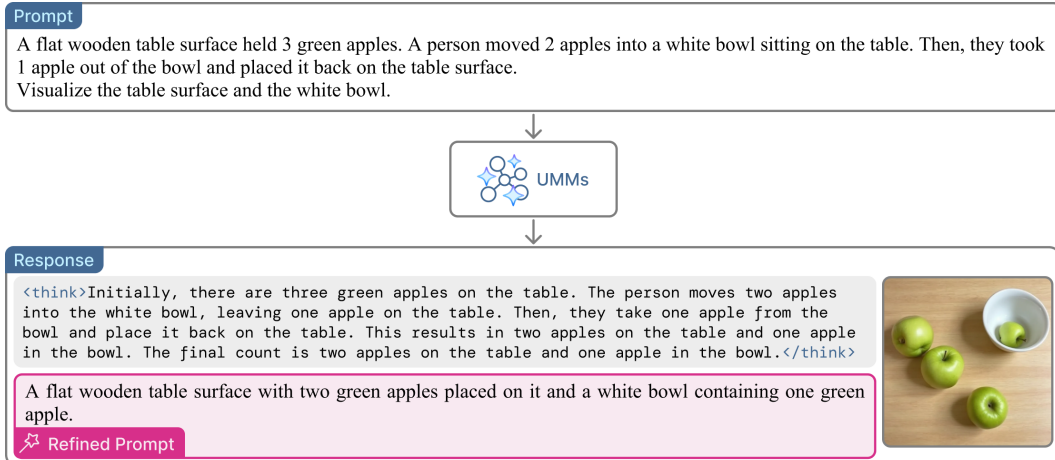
Prompt

A flat wooden table surface held 3 green apples. A person moved 2 apples into a white bowl sitting on the table. Then, they took 1 apple out of the bowl and placed it back on the table surface.
Visualize the table surface and the white bowl.

UMMs

Response

<think>Initially, there are three green apples on the table. The person moves two apples into the white bowl, leaving one apple on the table. Then, they take one apple from the bowl and place it back on the table. This results in two apples on the table and one apple in the bowl. The final count is two apples on the table and one apple in the bowl.</think>

A flat wooden table surface with two green apples placed on it and a white bowl containing one green apple.

Refined Prompt